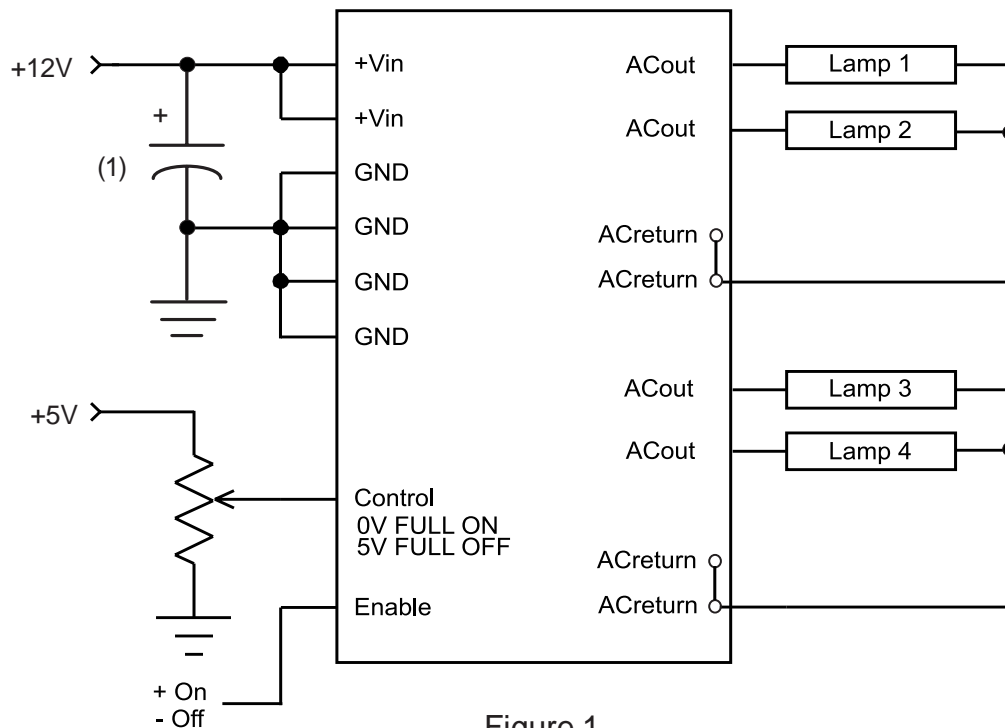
+12V

+

(1)

+Vin

+Vin

GND

GND

GND

GND

ACout

ACout

ACreturn

ACreturn

Lamp 1

Lamp 2

+5V

ACout

ACout

Lamp 3

Lamp 4

Control
0V FULL ON
5V FULL OFF

ACreturn

ACreturn

Enable

+ On
- Off

Figure 1